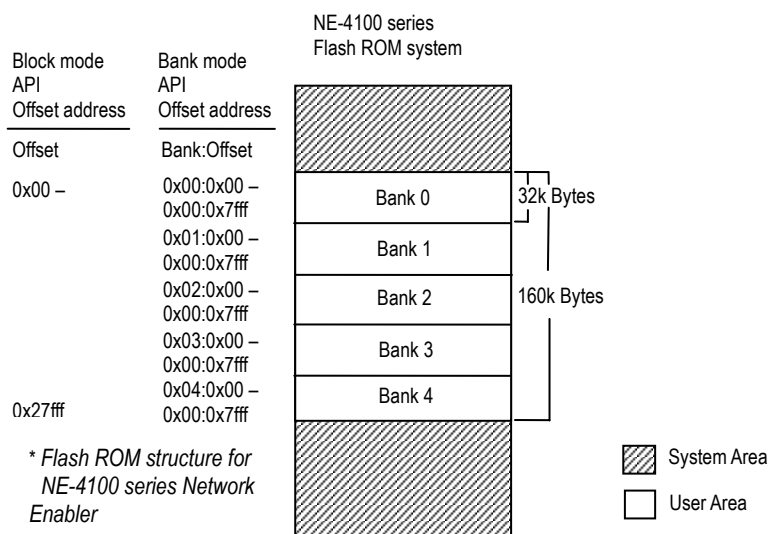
NE-4100 series
Flash ROM system

Block mode
API
Offset address

Offset

0x00 –

0x27fff

Bank mode
API
Offset address

Bank:Offset

0x00:0x00 –
0x00:0x7fff

0x01:0x00 –
0x00:0x7fff

0x02:0x00 –
0x00:0x7fff

0x03:0x00 –
0x00:0x7fff

0x04:0x00 –
0x00:0x7fff

Bank 0

Bank 1

Bank 2

Bank 3

Bank 4

32k Bytes

160k Bytes

* Flash ROM structure for NE-4100 series Network Enabler

System Area

User Area